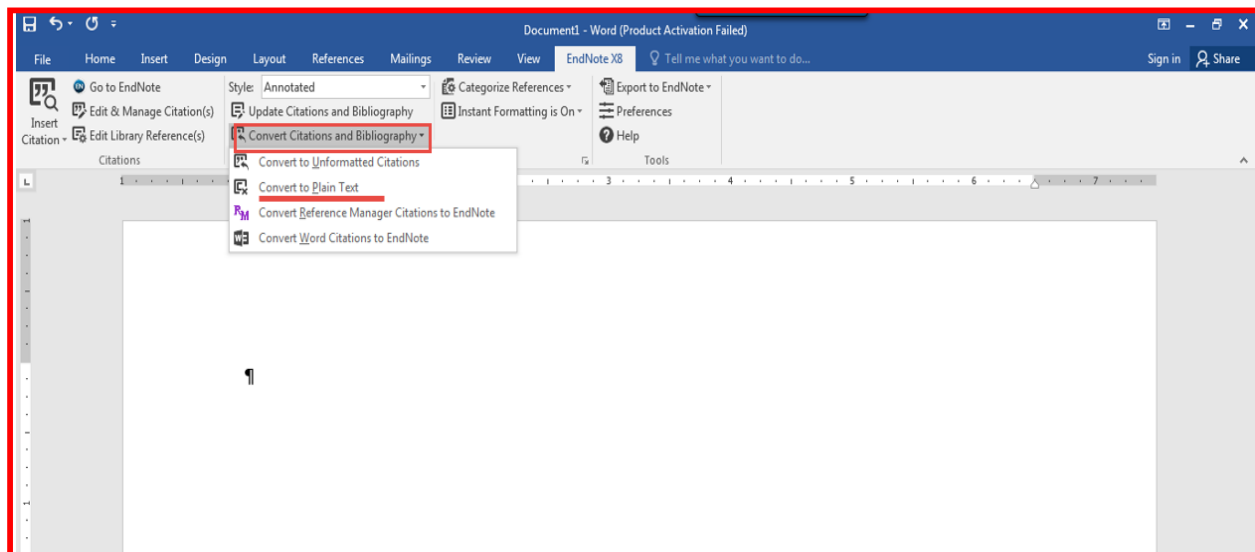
Document1 - Word (Product Activation Failed)

File Home Insert Design Layout References Mailings Review View EndNote X8 Tell me what you want to do... Sign in Share

Insert Citation

Go to EndNote
Edit & Manage Citation(s)
Edit Library Reference(s)

Citations

Style: Annotated
Update Citations and Bibliography
Convert Citations and Bibliography

Categorize References
Instant Formatting is On

Export to EndNote
Preferences
Help

Tools

Convert to Unformatted Citations
Convert to Plain Text
Convert Reference Manager Citations to EndNote
Convert Word Citations to EndNote

L

1 2 3 4 5 6 7

¶